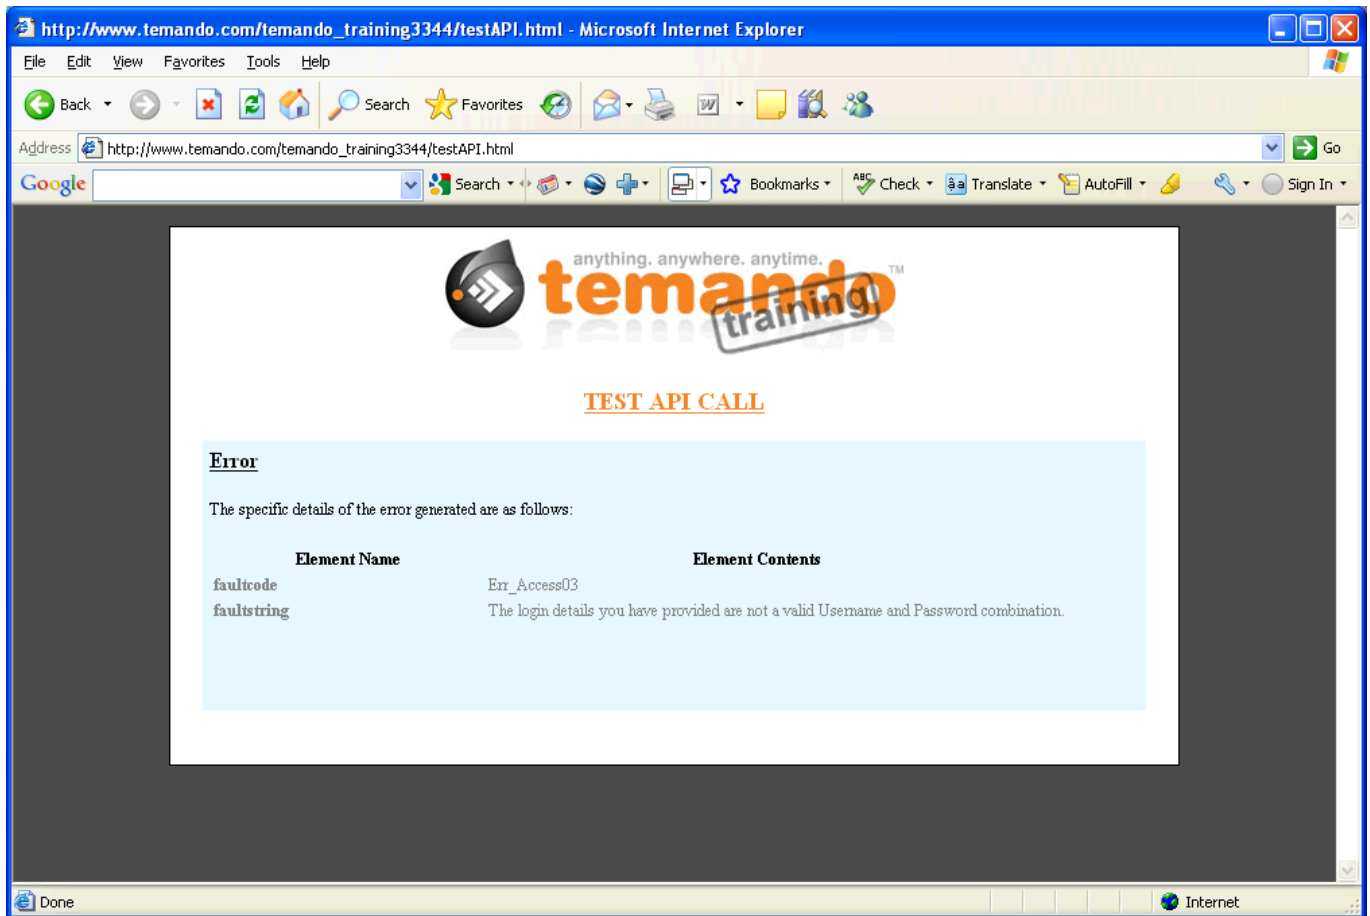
http://www.temando.com/temando_training3344/testAPI.html - Microsoft Internet Explorer

File Edit View Favorites Tools Help

Back Search Favorites

Address http://www.temando.com/temando_training3344/testAPI.html Go

Google Search Bookmarks Check Translate AutoFill Sign In

anything. anywhere. anytime.
temando™
training

TEST API CALL

Error

The specific details of the error generated are as follows:

| Element Name | Element Contents |
|---|---|
| faultcode | Err_Access03 |
| faultstring | The login details you have provided are not a valid Username and Password combination. |

Done Internet